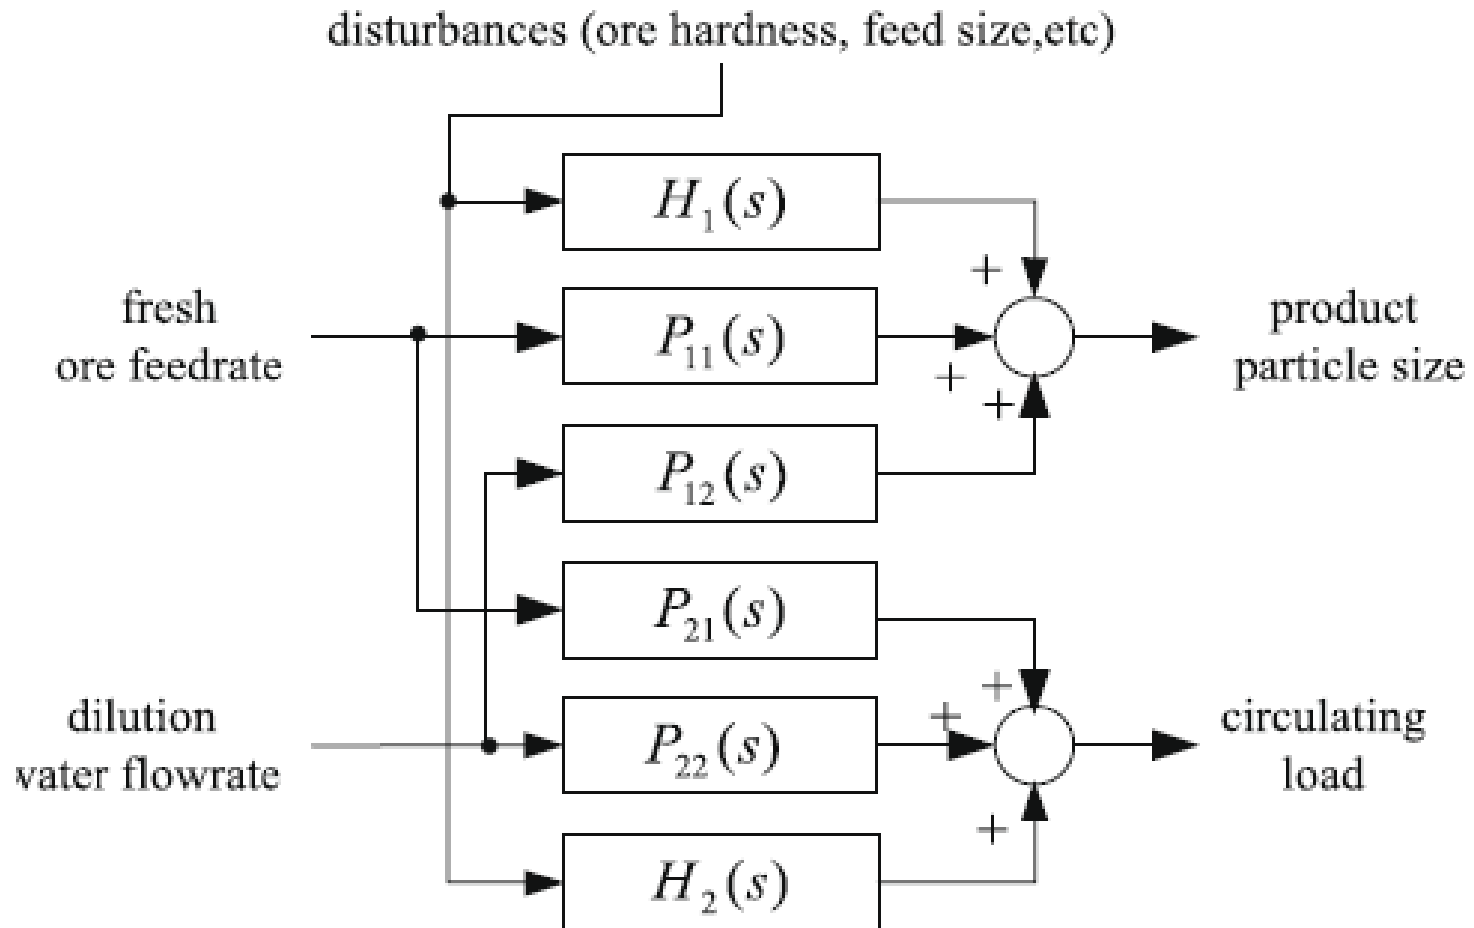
disturbances (ore hardness, feed size,etc)

$H_1(s)$

fresh ore feedrate

$P_{11}(s)$

+

+

+

product particle size

$P_{12}(s)$

$P_{21}(s)$

dilution vater flowrate

$P_{22}(s)$

+

+

+

circulating load

$H_2(s)$